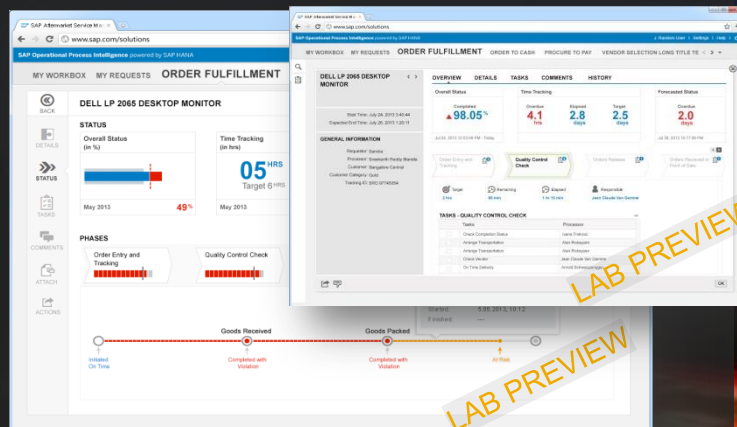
SAP Aftermarket Service Mo
www.sap.com/solutions
SAP Operational Process Intelligence powered by SAP HANA
MY WORKBOX MY REQUESTS ORDER FULFILLMENT
BACK
DETAILS
STATUS
TASKS
COMMENTS
ATTACH
ACTIONS
DELL LP 2065 DESKTOP MONITOR
STATUS
Overall Status (in %)
May 2013 49%
Time Tracking (in hrs)
05 HRS
Target 6 HRS
May 2013
PHASES
Order Entry and Tracking
Quality Control Check
Goods Received
Goods Packed
Initiated On Time
Completed with Violation
Completed with Violation
At Risk
Started 5.06.2013, 10:12
Finished —
LAB PREVIEW

SAP Aftermarket Service Mo
www.sap.com/solutions
SAP Operational Process Intelligence powered by SAP HANA
Random User | Settings | Help |
MY WORKBOX MY REQUESTS ORDER FULFILLMENT ORDER TO CASH PROCURE TO PAY VENDOR SELECTION LONG TITLE TE
DELL LP 2065 DESKTOP MONITOR
OVERVIEW DETAILS TASKS COMMENTS HISTORY
Start Time: July 24, 2013 5:40 AM
Expected End Time: July 26, 2013 1:20 PM
GENERAL INFORMATION
Requester: Sandra
Processor: Sreekanth Reddy Banda
Customer: Bangalore Central
Customer Category: Gold
Tracking ID: SXO 00745354
Overall Status
Completed
98.05%
Jul 24, 2013 12:20 PM - Today
Time Tracking
Overdue 4.1 hrs
Elapsed 2.8 days
Target 2.5 days
Forecasted Status
Overdue 2.0 days
Jul 26, 2013
Order Entry and Tracking
Quality Control Check
Orders Released
Orders Received in Point of Sale
Target 2 hrs
Remaining 6 hrs
Elapsed 1 hr 10 min
Responsible Jean Claude Van Damme
TASKS - QUALITY CONTROL CHECK
Task
Processor
Check Completion Status
Irene Frieman
Arrange Transportation
Alan Robayan
Arrange Transportation
Alan Robayan
Check Vendor
Jean Claude Van Damme
On Time Delivery
Arnold Schwarzenegger
OK
LAB PREVIEW